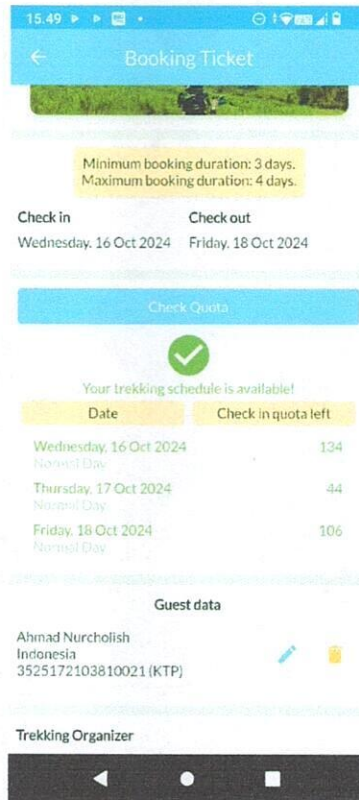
15.49

Booking Ticket

Minimum booking duration: 3 days.
Maximum booking duration: 4 days.

Check in
Wednesday, 16 Oct 2024

Check out
Friday, 18 Oct 2024

Check Quota

Your trekking schedule is available!

| Date | Check in quota left |
|---|---|
| Wednesday, 16 Oct 2024 Normal Day | 134 |
| Thursday, 17 Oct 2024 Normal Day | 44 |
| Friday, 18 Oct 2024 Normal Day | 106 |

Guest data

Ahmad Nurcholish
Indonesia
3525172103810021 (KTP)

Trekking Organizer